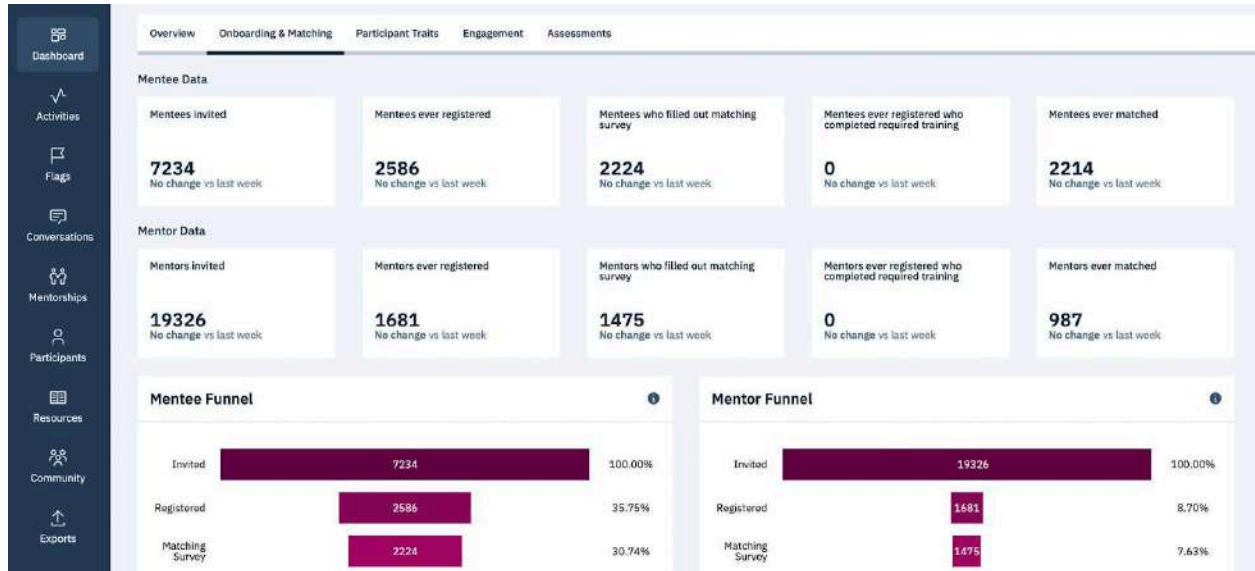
Dashboard
Activities
Flags
Conversations
Mentorships
Participants
Resources
Community
Exports

Overview Onboarding & Matching Participant Traits Engagement Assessments

Mentee Data

Mentees invited
7234
No change vs last week

Mentees ever registered
2586
No change vs last week

Mentees who filled out matching survey
2224
No change vs last week

Mentees ever registered who completed required training
0
No change vs last week

Mentees ever matched
2214
No change vs last week

Mentor Data

Mentors invited
19326
No change vs last week

Mentors ever registered
1681
No change vs last week

Mentors who filled out matching survey
1475
No change vs last week

Mentors ever registered who completed required training
0
No change vs last week

Mentors ever matched
987
No change vs last week

Mentee Funnel

| | | |
|---|---|---|
| Invited | 7234 | 100.00% |
| Registered | 2586 | 35.75% |
| Matching Survey | 2224 | 30.74% |

Mentor Funnel

| | | |
|---|---|---|
| Invited | 19326 | 100.00% |
| Registered | 1681 | 8.70% |
| Matching Survey | 1475 | 7.63% |